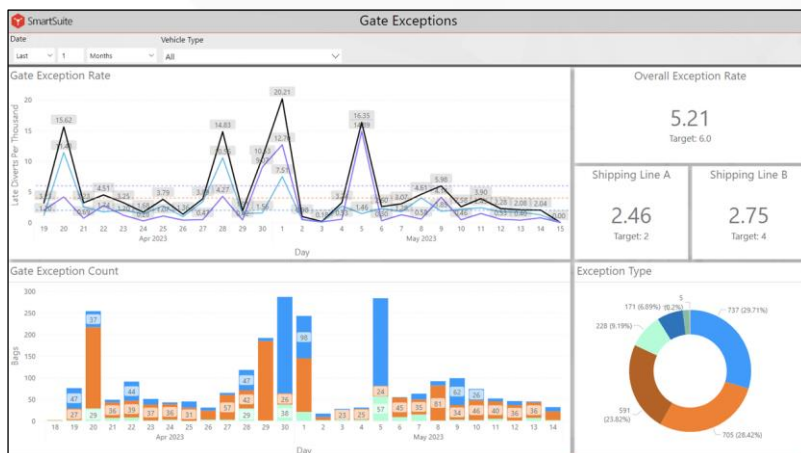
SmartSuite

Gate Exceptions

Date

Last 1 Months

Vehicle Type

All

Gate Exception Rate

Late Diverts Per Thousand

20
15
10
5
0

15.62
14.83
20.21
12.79
10.33
7.57
16.35
4.51
3.79
4.27
3.35
5.96
4.83
3.90
3.28
2.08
2.04
1.56
1.46
0.00

19 20 21 22 23 24 25 26 27 28 29 30 1 2 3 4 5 6 7 8 9 10 11 12 13 14 15
Apr 2023
May 2023
Day

Overall Exception Rate

5.21

Target: 6.0

Shipping Line A

2.46

Target: 2

Shipping Line B

2.75

Target: 4

Gate Exception Count

Bags

300
250
200
150
100
50
0

37
47
27
29
44
35
39
37
36
31
57
47
42
26
98
38
23
23
24
57
45
35
81
62
34
46
36
35

18 19 20 21 22 23 24 25 26 27 28 29 30 1 2 3 4 5 6 7 8 9 10 11 12 13 14
Apr 2023
May 2023
Day

Exception Type

5
171 (6.89%)
(6.2%)
737 (29.71%)
228 (9.19%)
591 (23.82%)
705 (28.42%)